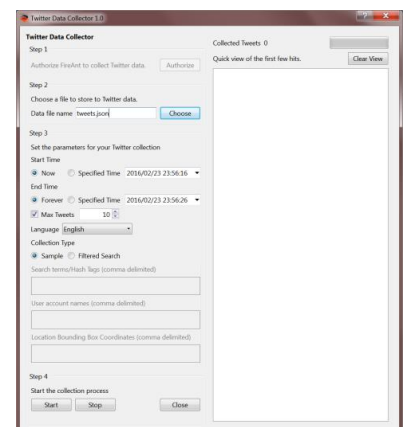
Twitter Data Collector 1.0

Twitter Data Collector

Step 1

Authorize FireAnt to collect Twitter data. Authorize

Step 2

Choose a file to store to Twitter data.

Data file name tweets.json Choose

Step 3

Set the parameters for your Twitter collection

Start Time

Now Specified Time 2016/02/23 23:56:16

End Time

Forever Specified Time 2016/02/23 23:56:26

Max Tweets 10

Language English

Collection Type

Sample Filtered Search

Search terms/Hash Tags (comma delimited)

User account names (comma delimited)

Location Bounding Box Coordinates (comma delimited)

Step 4

Start the collection process

Start Stop Close

Collected Tweets 0

Quick view of the first few hits. Clear View